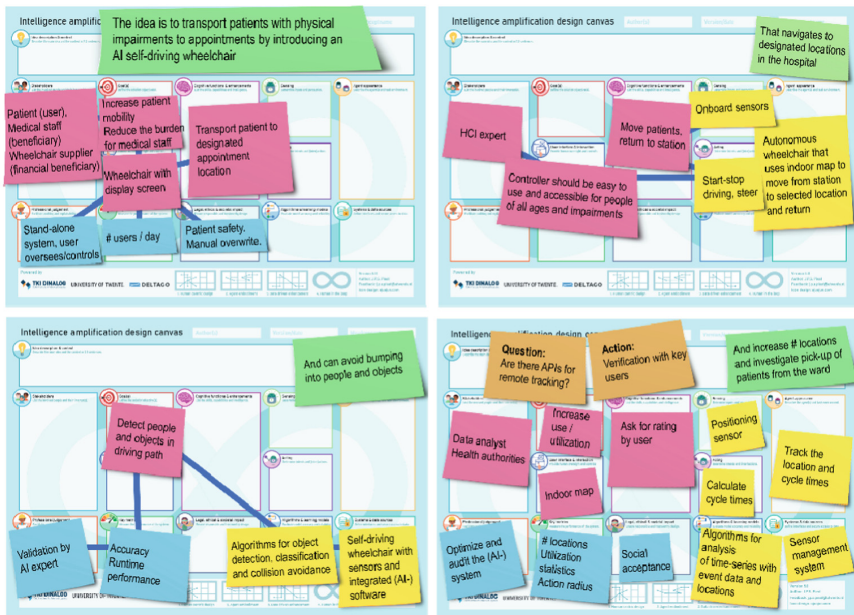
Intelligence amplification design canvas

The idea is to transport patients with physical impairments to appointments by introducing an AI self-driving wheelchair

Patient (user), Medical staff (beneficiary) Wheelchair supplier (financial beneficiary)

Increase patient mobility Reduce the burden for medical staff

Transport patient to designated appointment location

Wheelchair with display screen

Stand-alone system, user oversees/controls

# users / day

Patient safety. Manual overwrite.

TKI DINALOG UNIVERSITY OF TWENTE. DELTAGO

Intelligence amplification design canvas

That navigates to designated locations in the hospital

HCI expert

Move patients, return to station

Onboard sensors

Autonomous wheelchair that uses indoor map to move from station to selected location and return

Controller should be easy to use and accesible for people of all ages and impairments

Start-stop driving, steer

TKI DINALOG UNIVERSITY OF TWENTE. DELTAGO

Intelligence amplification design canvas

And can avoid bumping into people and objects

Detect people and objects in driving path

Validation by AI expert

Accuracy Runtime performance

Algorithms for object detection, classification and collision avoidance

Self-driving wheelchair with sensors and integrated (AI-) software

TKI DINALOG UNIVERSITY OF TWENTE

Intelligence amplification design canvas

Question: Are there APIs for remote tracking?

Action: Verification with key users

And increase # locations and investigate pick-up of patients from the ward

Data analyst Health authorities

Increase use / utilization

Ask for rating by user

Positioning sensor

Track the location and cycle times

Calculate cycle times

Indoor map

Optimize and audit the (AI-) system

# locations Utilization statistics Action radius

Social acceptance

Algorithms for analysis of time-series with event data and locations

Sensor management system

TKI DINALOG UNIVERSITY OF TWENTE